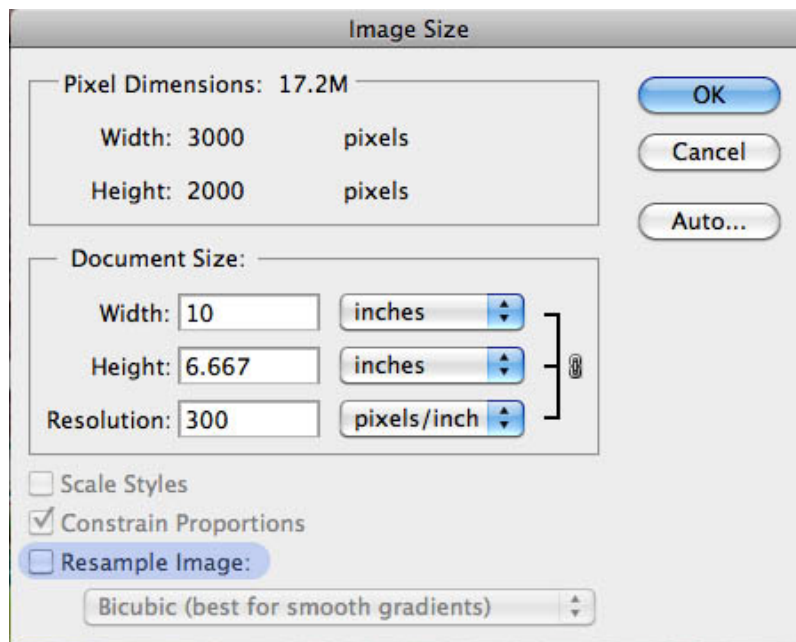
Image Size

Pixel Dimensions: 17.2M

Width: 3000 pixels

Height: 2000 pixels

OK

Cancel

Auto...

Document Size:

Width: 10 inches

Height: 6.667 inches

Resolution: 300 pixels/inch

Scale Styles

Constrain Proportions

Resample Image:

Bicubic (best for smooth gradients)